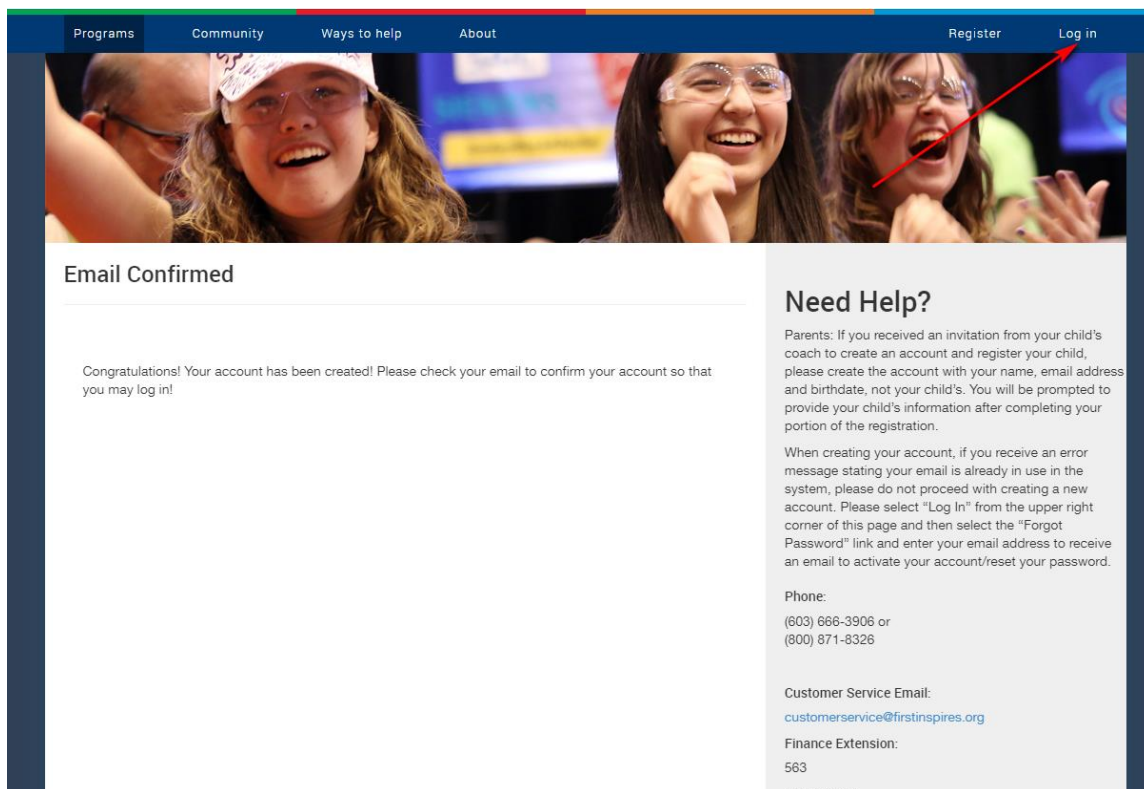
Programs Community Ways to help About Register Log in

Email Confirmed

Congratulations! Your account has been created! Please check your email to confirm your account so that you may log in!

Need Help?

Parents: If you received an invitation from your child's coach to create an account and register your child, please create the account with your name, email address and birthdate, not your child's. You will be prompted to provide your child's information after completing your portion of the registration.

When creating your account, if you receive an error message stating your email is already in use in the system, please do not proceed with creating a new account. Please select "Log In" from the upper right corner of this page and then select the "Forgot Password" link and enter your email address to receive an email to activate your account/reset your password.

Phone:

(603) 666-3906 or
(800) 871-8326

Customer Service Email:

customerservice@firstinspires.org

Finance Extension:

563